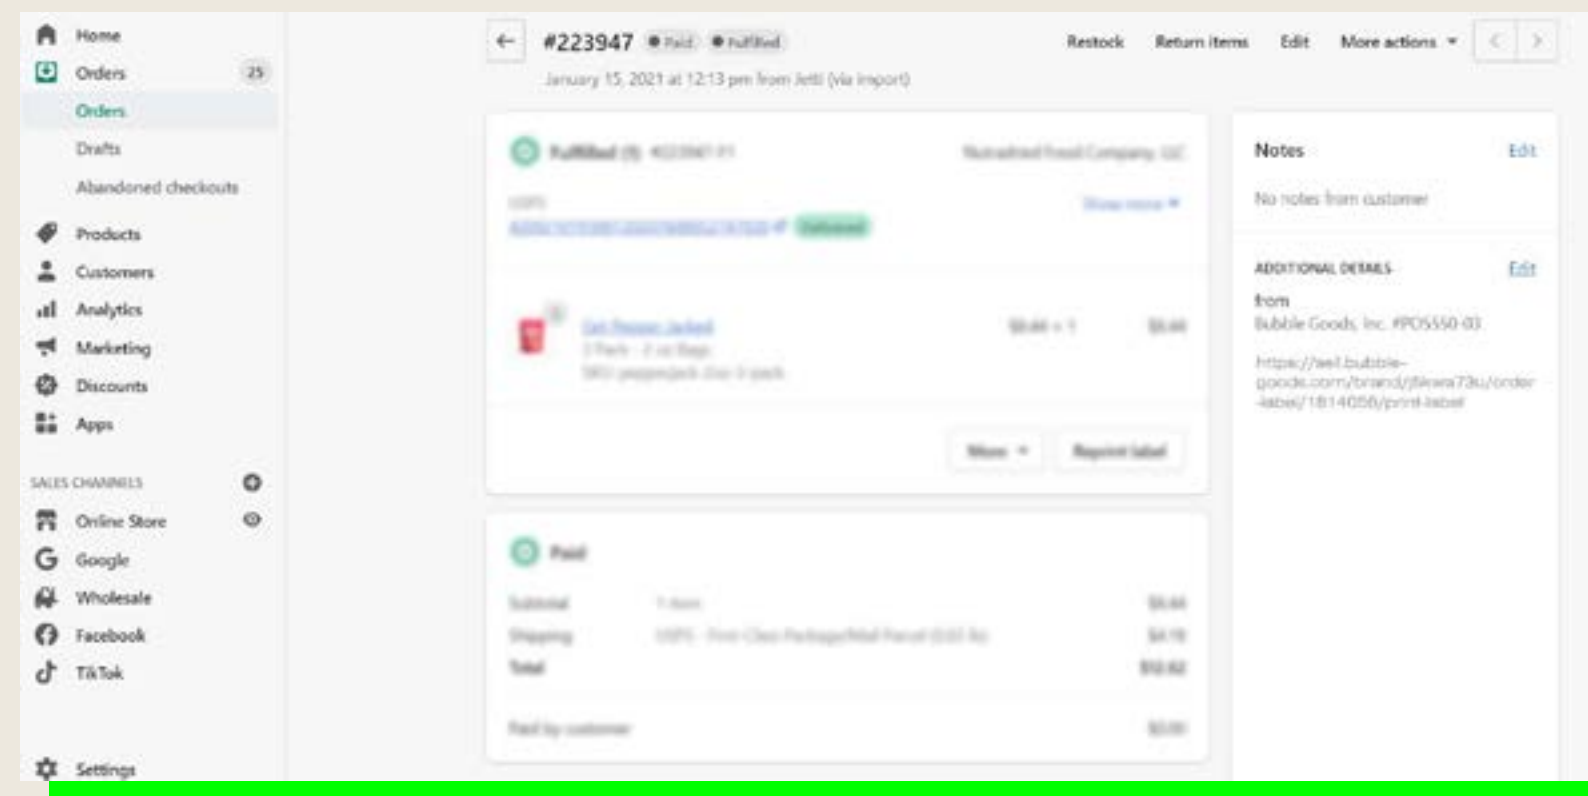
Home
Orders 25
Orders
Drafts
Abandoned checkouts
Products
Customers
Analytics
Marketing
Discounts
Apps
SALES CHANNELS
Online Store
Google
Wholesale
Facebook
TikTok
Settings

#223947 Paid Fulfilled
Restock Return items Edit More actions
January 15, 2021 at 12:13 pm from Jetti (via import)

Fulfilled (1) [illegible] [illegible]
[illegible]
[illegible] Delivered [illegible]
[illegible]
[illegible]
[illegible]
More Reprint label

Paid
Subtotal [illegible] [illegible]
Shipping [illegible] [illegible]
Total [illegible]
Paid by customer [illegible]

Notes Edit
No notes from customer
ADDITIONAL DETAILS Edit
from
Bubble Goods, Inc. #PO5550-03
https://sell.bubble-goods.com/brand/jfikwa73u/order-label/1814058/print-label